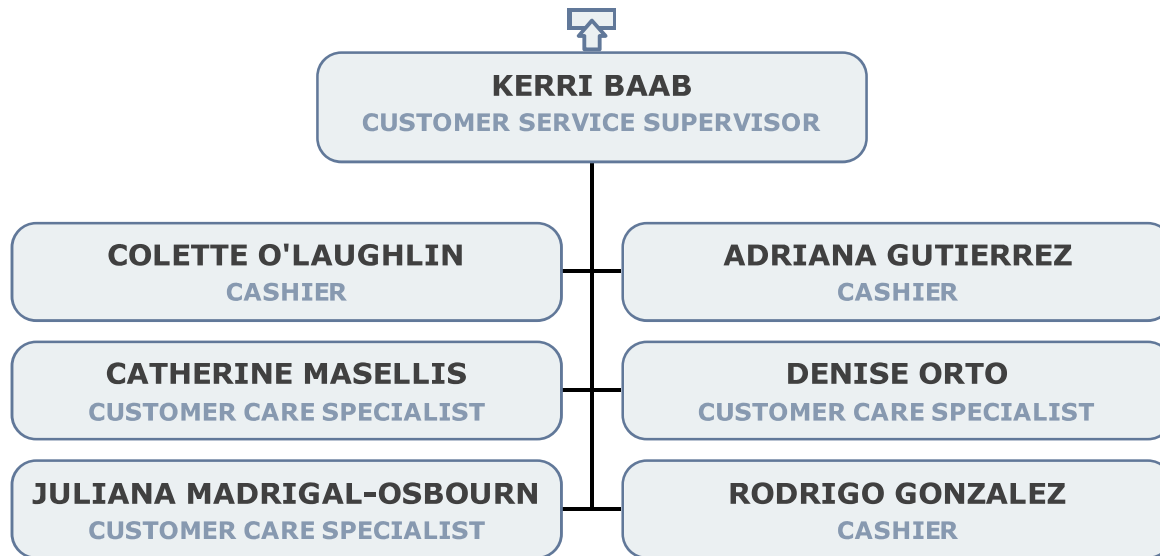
KERRI BAAB
CUSTOMER SERVICE SUPERVISOR

COLETTE O'LAUGHLIN
CASHIER

ADRIANA GUTIERREZ
CASHIER

CATHERINE MASELLIS
CUSTOMER CARE SPECIALIST

DENISE ORTO
CUSTOMER CARE SPECIALIST

JULIANA MADRIGAL-OSBOURN
CUSTOMER CARE SPECIALIST

RODRIGO GONZALEZ
CASHIER